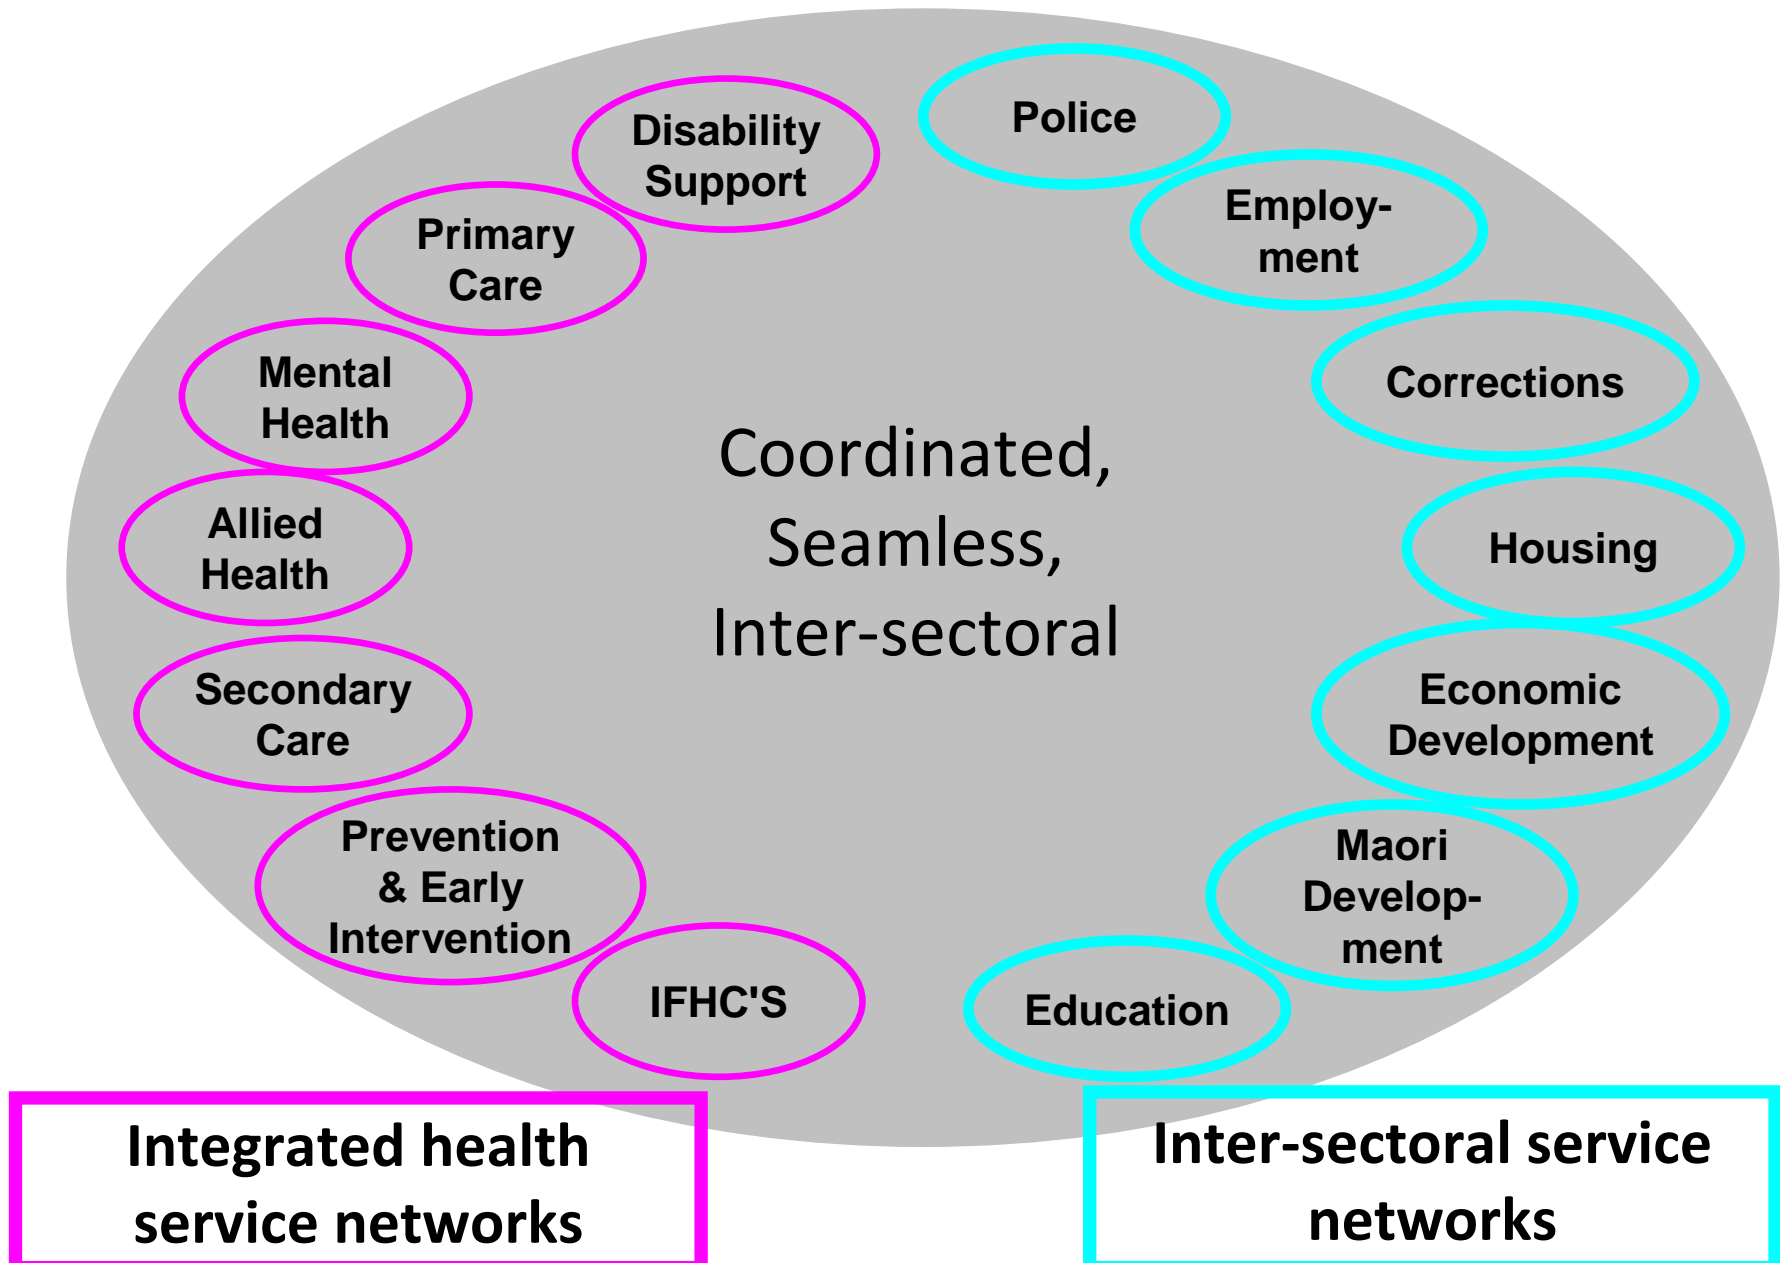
Disability Support

Primary Care

Mental Health

Allied Health

Secondary Care

Prevention & Early Intervention

IFHC'S

Police

Employment

Corrections

Housing

Economic Development

Maori Development

Education

Coordinated, Seamless, Inter-sectoral

Integrated health service networks

Inter-sectoral service networks